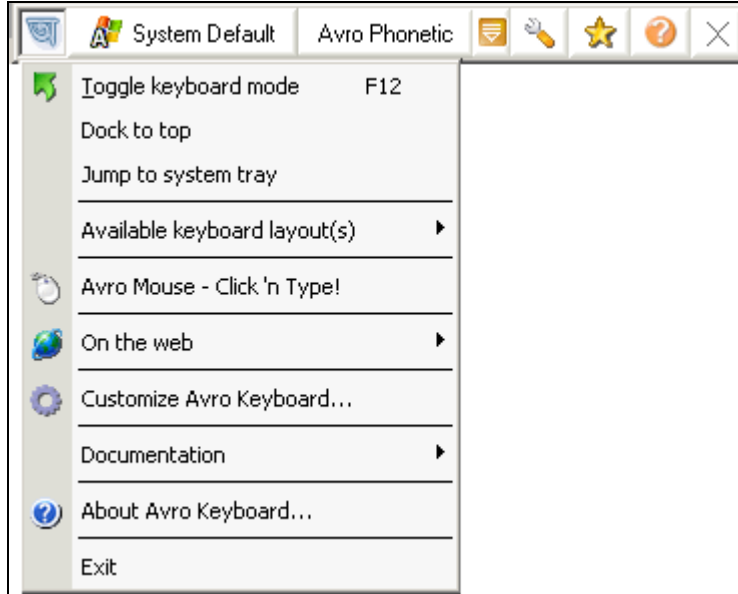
অ System Default Avro Phonetic

Toggle keyboard mode F12

Dock to top

Jump to system tray

Available keyboard layout(s)

Avro Mouse - Click 'n Type!

On the web

Customize Avro Keyboard...

Documentation

About Avro Keyboard...

Exit